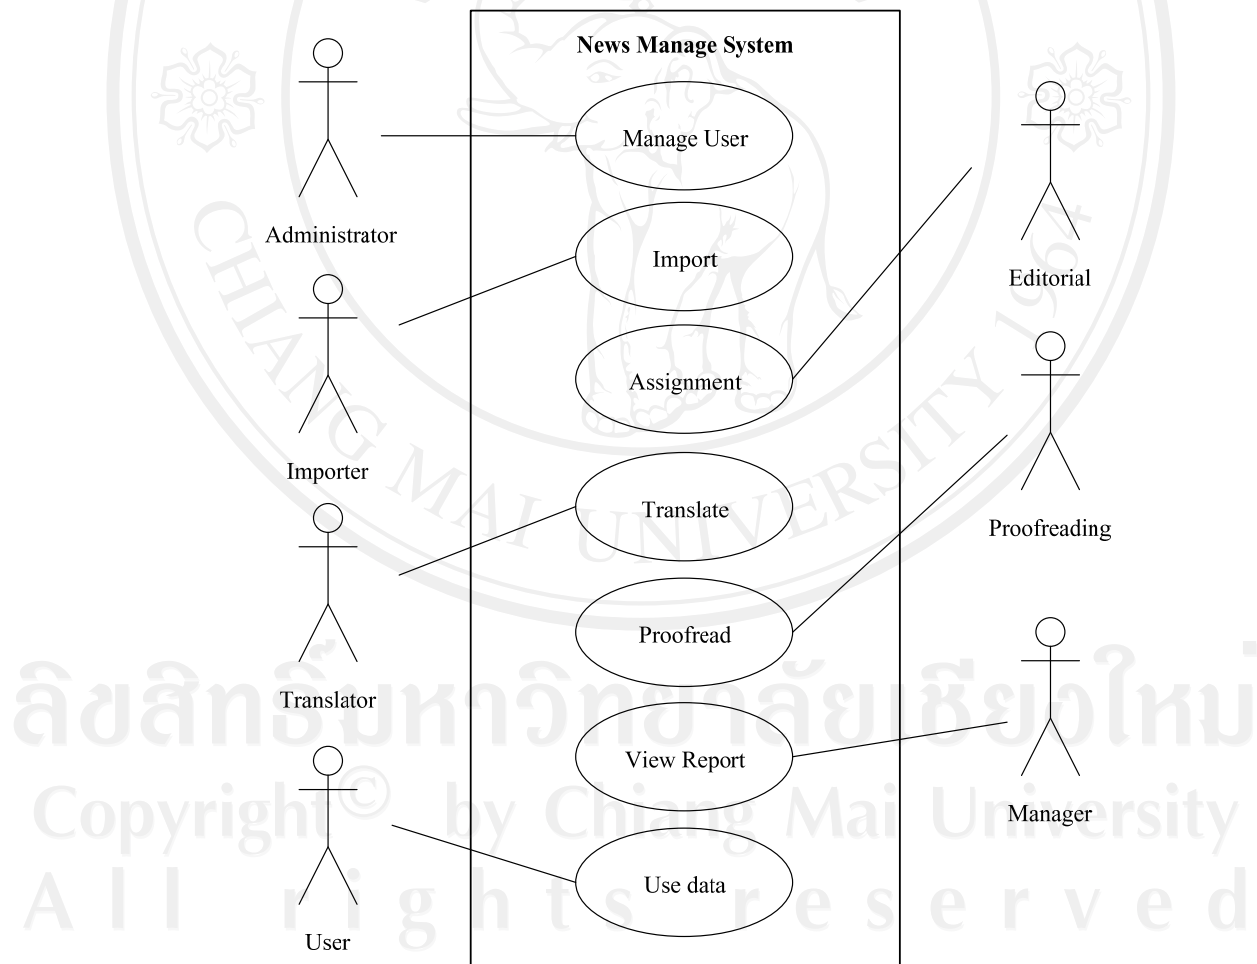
News Manage System

Administrator

Manage User

Import

Importer

Assignment

Editorial

Translate

Translator

Proofread

Proofreading

View Report

Manager

User

Use data

CHIANG MAI UNIVERSITY

ลิขสิทธิ์มหาวิทยาลัยเชียงใหม่
Copyright© by Chiang Mai University
All rights reserved